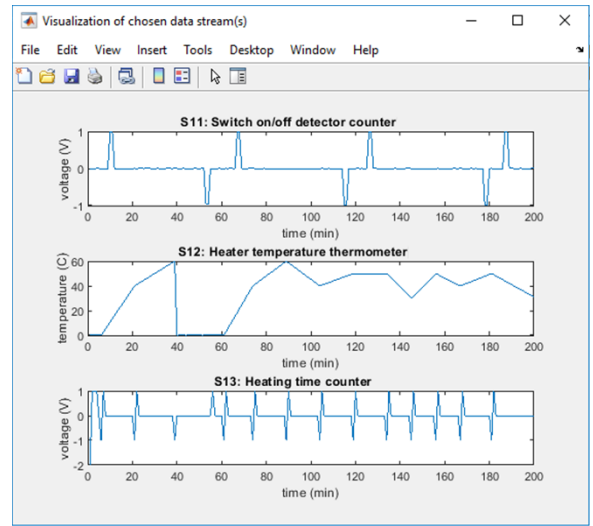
Visualization of chosen data stream(s)

File Edit View Insert Tools Desktop Window Help

S11: Switch on/off detector counter

voltage (V)

1
0
-1

0 20 40 60 80 100 120 140 160 180 200

time (min)

S12: Heater temperature thermometer

temperature (C)

60
40
20
0

0 20 40 60 80 100 120 140 160 180 200

time (min)

S13: Heating time counter

voltage (V)

1
0
-1
-2

0 20 40 60 80 100 120 140 160 180 200

time (min)